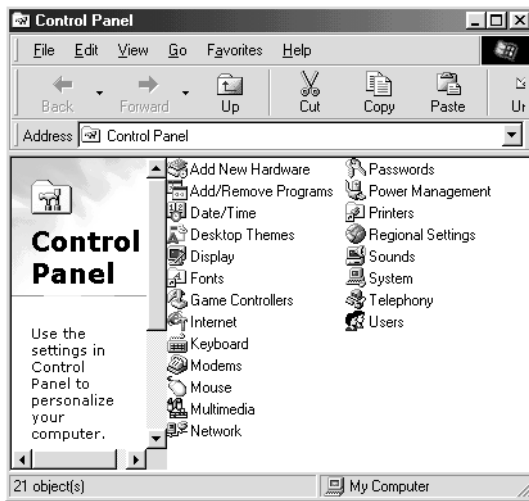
Control Panel

File Edit View Go Favorites Help

Back Forward Up Cut Copy Paste Ur

Address Control Panel

Control Panel

Use the settings in Control Panel to personalize your computer.

Add New Hardware
Add/Remove Programs
Date/Time
Desktop Themes
Display
Fonts
Game Controllers
Internet
Keyboard
Modems
Mouse
Multimedia
Network

Passwords
Power Management
Printers
Regional Settings
Sounds
System
Telephony
Users

21 object(s)

My Computer